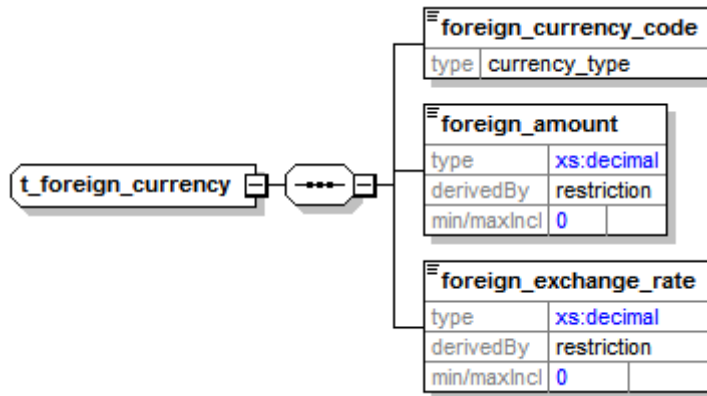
t_foreign_currency

foreign_currency_code

| type | currency_type |
|---|---|

foreign_amount

| type | xs:decimal | |
|---|---|---|
| derivedBy | restriction | |
| min/maxIncl | 0 | |

foreign_exchange_rate

| type | xs:decimal | |
|---|---|---|
| derivedBy | restriction | |
| min/maxIncl | 0 | |